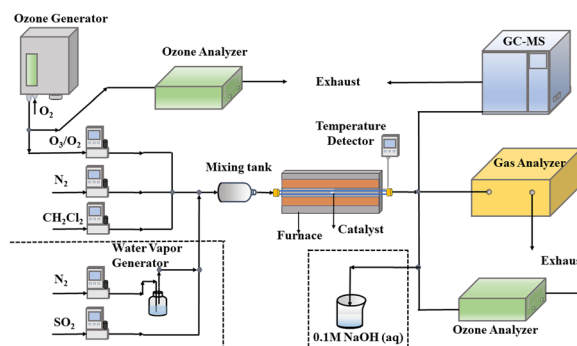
Ozone Generator

Ozone Analyzer

GC-MS

$O_2$

Exhaust

$O_3/O_2$

Temperature Detector

$N_2$

Mixing tank

Gas Analyzer

$CH_2Cl_2$

Furnace

Catalyst

Water Vapor Generator

Exhaus

$N_2$

$SO_2$

0.1M NaOH (aq)

Ozone Analyzer